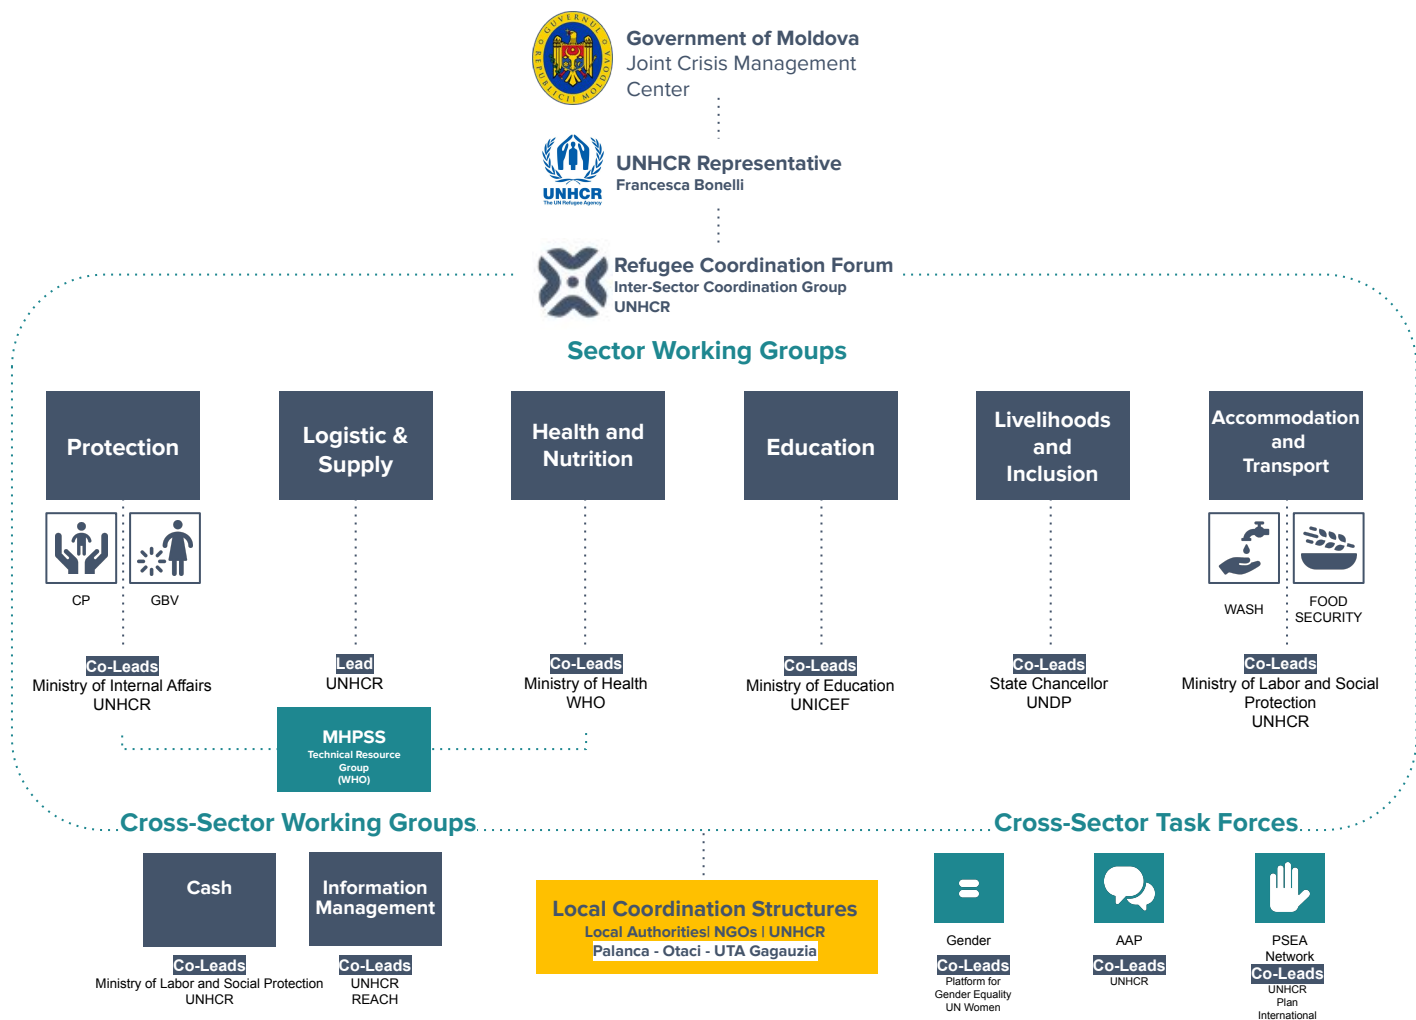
Government of Moldova
Joint Crisis Management Center

UNHCR
The UN Refugee Agency

UNHCR Representative
Francesca Bonelli

Refugee Coordination Forum
Inter-Sector Coordination Group
UNHCR

Sector Working Groups

Protection

CP

GBV

Co-Leads
Ministry of Internal Affairs
UNHCR

Logistic & Supply

Lead
UNHCR

Health and Nutrition

Co-Leads
Ministry of Health
WHO

MHPSS
Technical Resource Group
(WHO)

Education

Co-Leads
Ministry of Education
UNICEF

Livelihoods and Inclusion

Co-Leads
State Chancellor
UNDP

Accommodation and Transport

WASH

FOOD SECURITY

Co-Leads
Ministry of Labor and Social Protection
UNHCR

Cross-Sector Working Groups

Cash

Co-Leads
Ministry of Labor and Social Protection
UNHCR

Information Management

Co-Leads
UNHCR
REACH

Local Coordination Structures
Local Authorities| NGOs | UNHCR
Palanca - Otaci - UTA Gagauzia

Cross-Sector Task Forces

Gender

Co-Leads
Platform for Gender Equality
UN Women

AAP

Co-Leads
UNHCR

PSEA Network

Co-Leads
UNHCR
Plan International